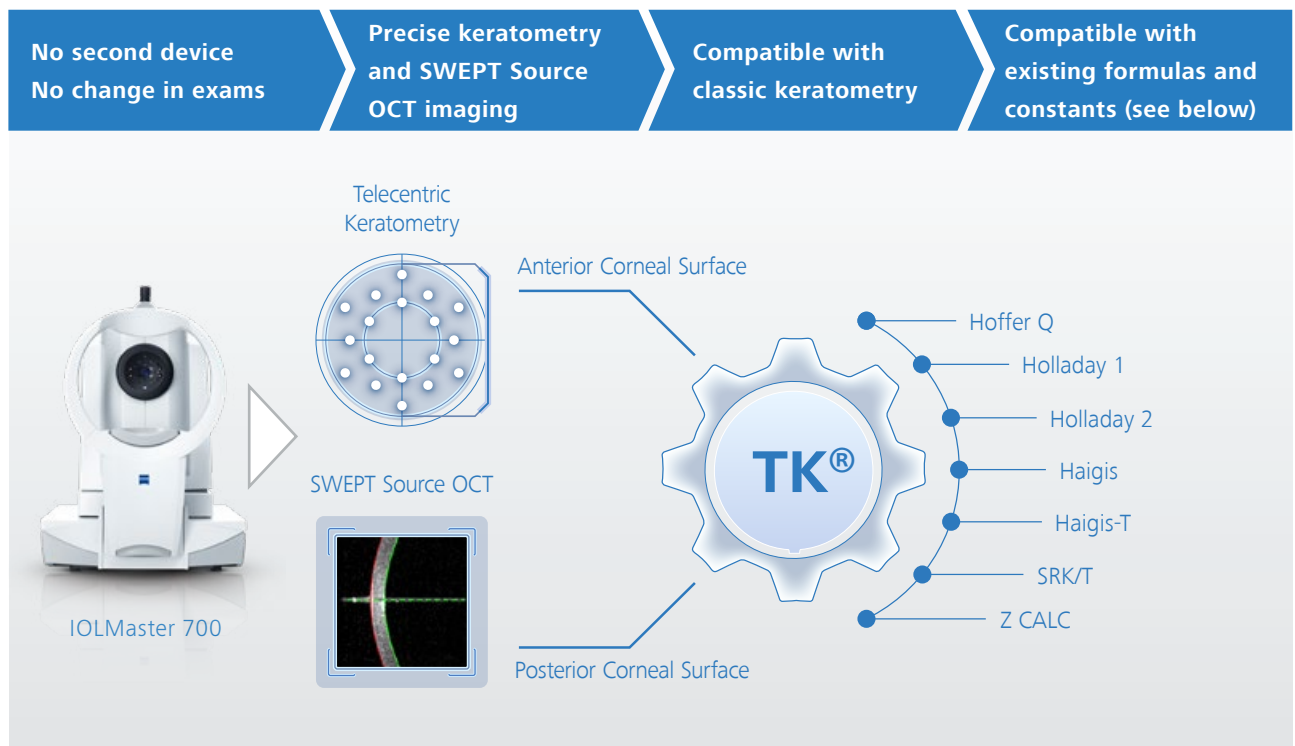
No second device
No change in exams

Precise keratometry and SWEPT Source OCT imaging

Compatible with classic keratometry

Compatible with existing formulas and constants (see below)

IOLMaster 700

Telecentric Keratometry

SWEPT Source OCT

Anterior Corneal Surface

Posterior Corneal Surface

TK®

Hoffer Q
Holladay 1
Holladay 2
Haigis
Haigis-T
SRK/T
Z CALC